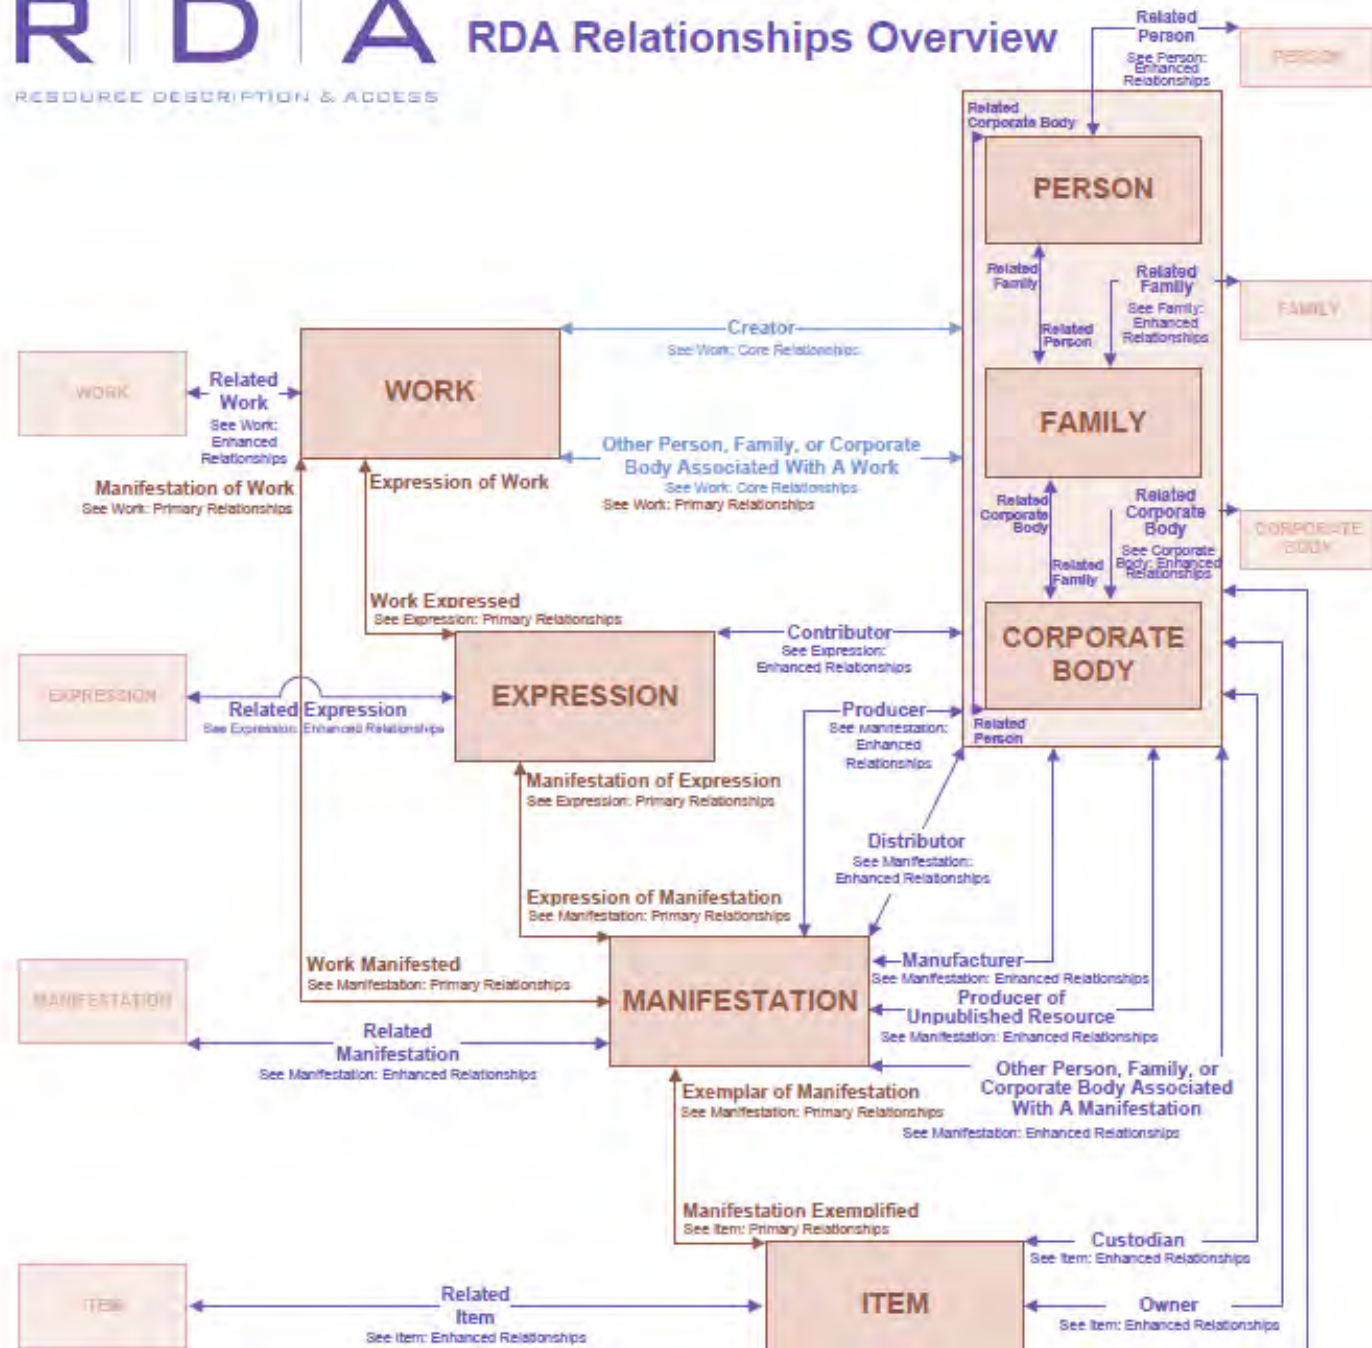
R D A

RESOURCE DESCRIPTION & ACCESS

RDA Relationships Overview

Related Person
See Person: Enhanced Relationships

PERSON

Related Corporate Body

PERSON

Related Family

Related Person

Related Family
See Family: Enhanced Relationships

FAMILY

FAMILY

Related Corporate Body

Related Family

Related Corporate Body
See Corporate Body: Enhanced Relationships

CORPORATE BODY

CORPORATE BODY

Related Person

WORK

Related Work
See Work: Enhanced Relationships

WORK

Creator
See Work: Core Relationships

Other Person, Family, or Corporate Body Associated With A Work
See Work: Core Relationships
See Work: Primary Relationships

Manifestation of Work
See Work: Primary Relationships

Expression of Work

Work Expressed
See Expression: Primary Relationships

Contributor
See Expression: Enhanced Relationships

EXPRESSION

Related Expression
See Expression: Enhanced Relationships

EXPRESSION

Producer
See Manifestation: Enhanced Relationships

Manifestation of Expression
See Expression: Primary Relationships

Distributor
See Manifestation: Enhanced Relationships

Expression of Manifestation
See Manifestation: Primary Relationships

Work Manifested
See Manifestation: Primary Relationships

MANIFESTATION

MANIFESTATION

Manufacturer
See Manifestation: Enhanced Relationships

Producer of Unpublished Resource
See Manifestation: Enhanced Relationships

Related Manifestation
See Manifestation: Enhanced Relationships

Other Person, Family, or Corporate Body Associated With A Manifestation
See Manifestation: Enhanced Relationships

Exemplar of Manifestation
See Manifestation: Primary Relationships

Manifestation Exemplified
See Item: Primary Relationships

Custodian
See Item: Enhanced Relationships

ITEM

ITEM

Related Item
See Item: Enhanced Relationships

Owner
See Item: Enhanced Relationships